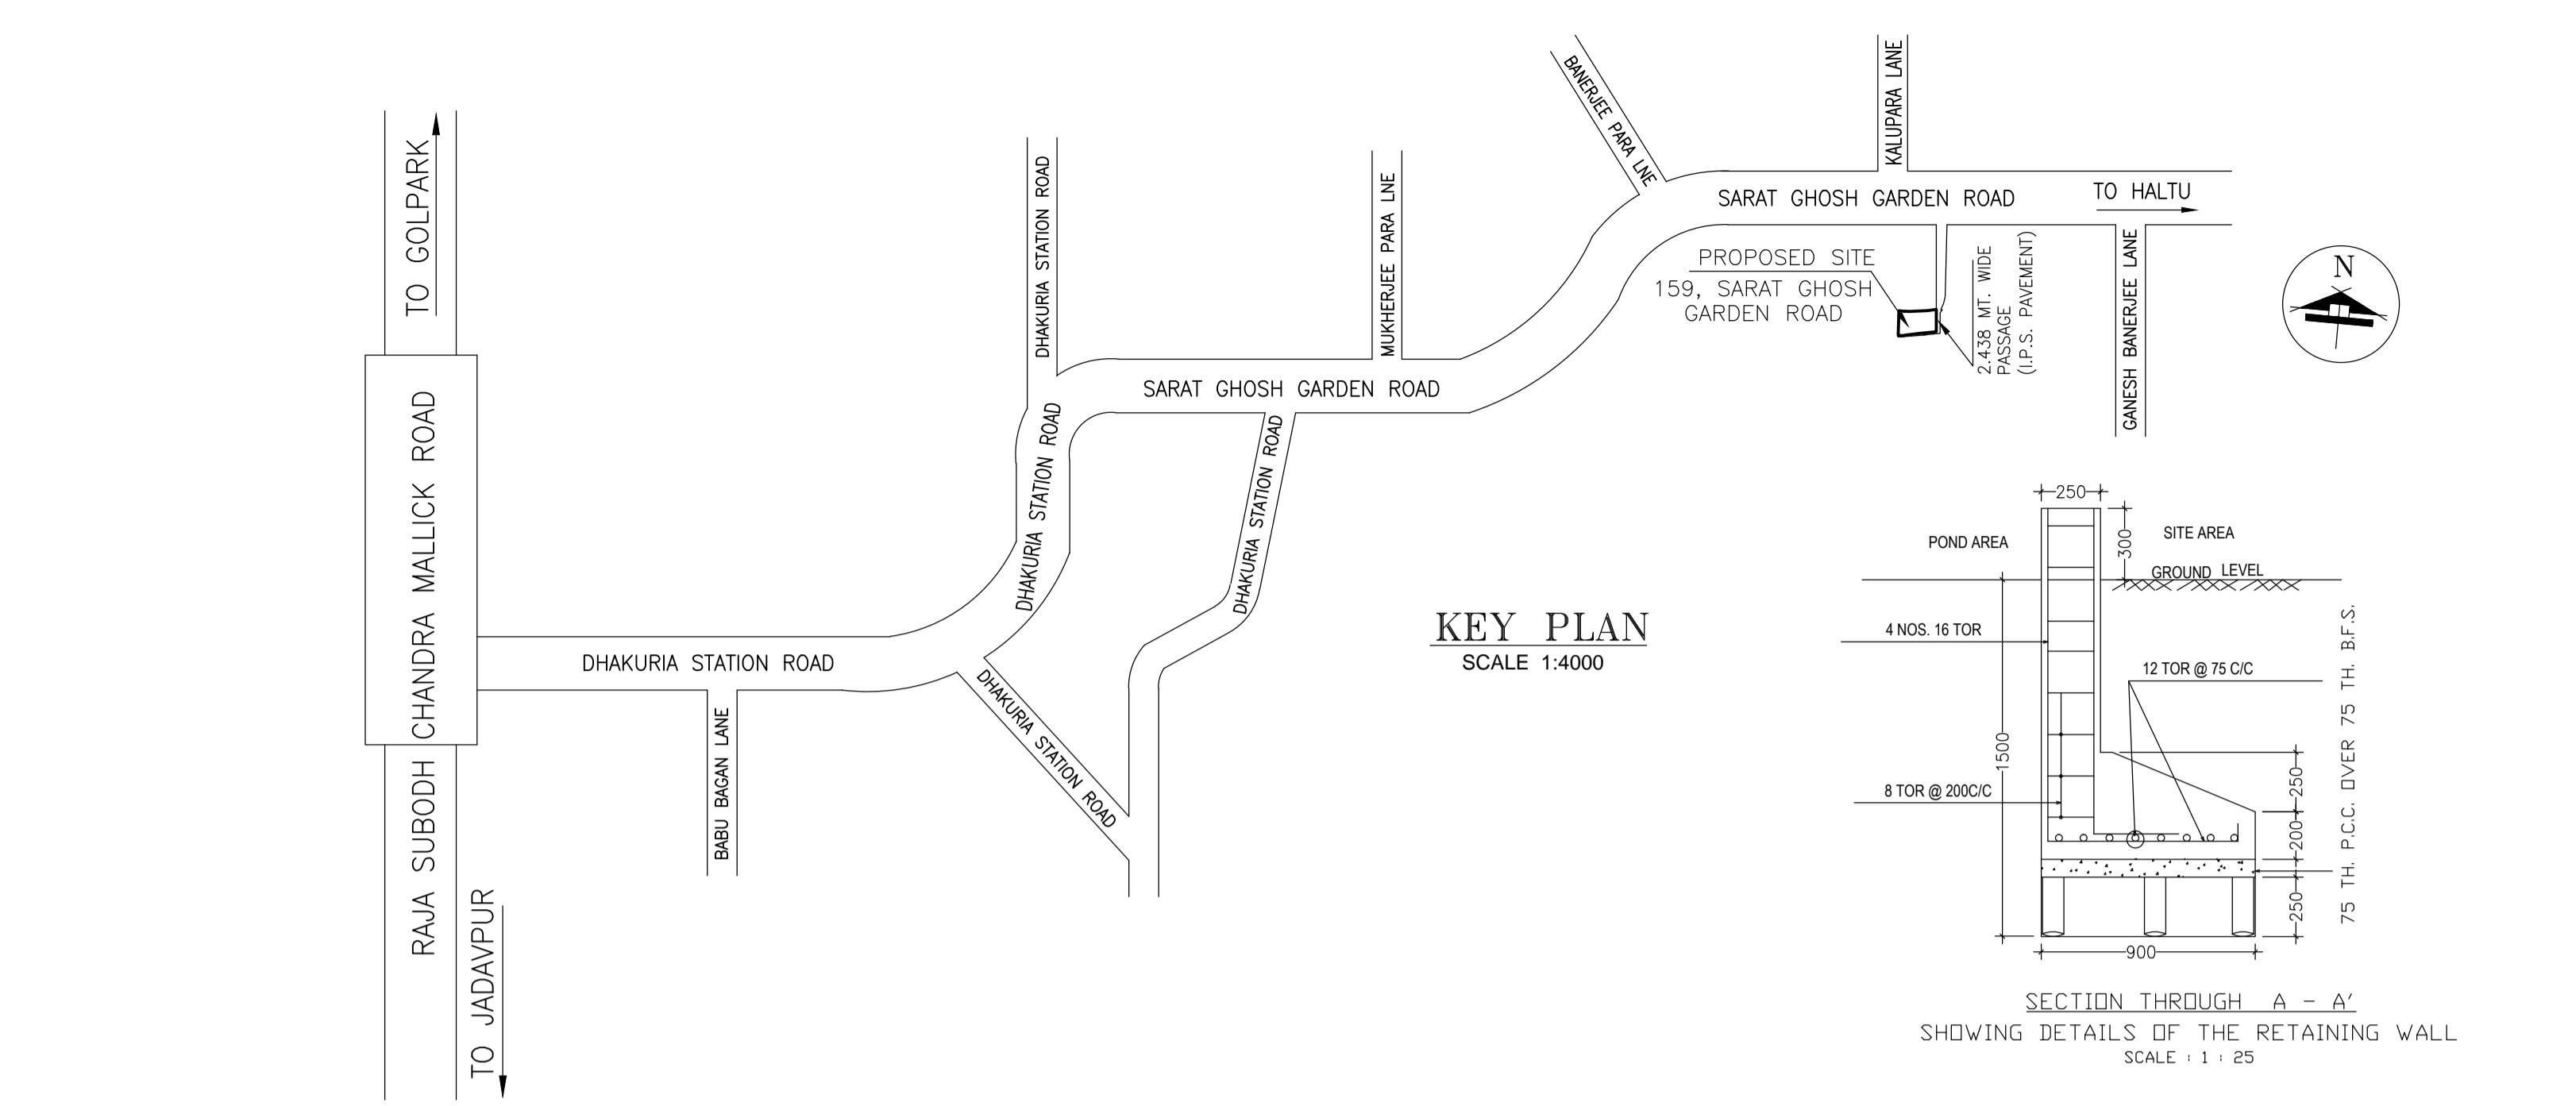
TO GOLPARK

RAJA SUBODH CHANDRA MALLICK ROAD

TO JADAVPUR

DHAKURIA STATION ROAD

BABU BAGAN LANE

DHAKURIA STATION ROAD

DHAKURIA STATION ROAD

DHAKURIA STATION ROAD

DHAKURIA STATION ROAD

SARAT GHOSH GARDEN ROAD

MUKHERJEE PARA LNE

BANERJEE PARA LNE

KALUPARA LANE

SARAT GHOSH GARDEN ROAD

TO HALTU

PROPOSED SITE
159, SARAT GHOSH GARDEN ROAD

2.438 MT. WIDE PASSAGE (I.P.S. PAVEMENT)

GANESH BANERJEE LANE

N

KEY PLAN
SCALE 1:4000

250

300

POND AREA

SITE AREA

GROUND LEVEL

4 NOS. 16 TOR

12 TOR @ 75 C/C

1500

8 TOR @ 200C/C

250

200

250

75 TH. P.C.C. OVER 75 TH. B.F.S.

900

SECTION THROUGH A – A'
SHOWING DETAILS OF THE RETAINING WALL
SCALE : 1 : 25